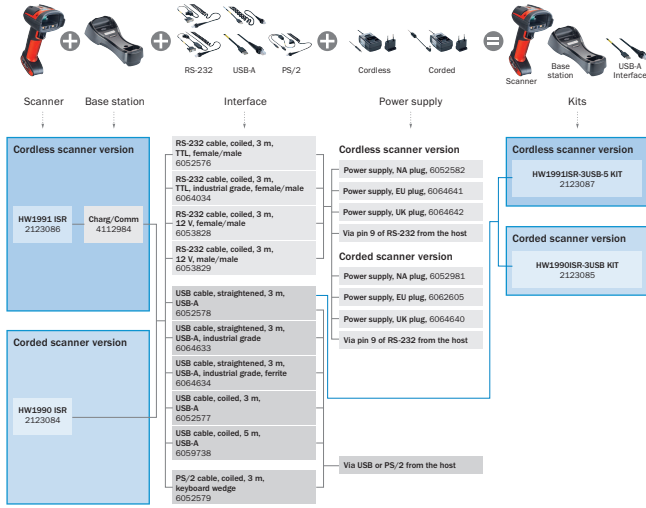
RS-232 USB-A PS/2 Cordless Corded Scanner Base station USB-A Interface

Scanner Base station Interface Power supply Kits

Cordless scanner version

HW1991 ISR
2123086

Charg/Comm
4112984

Corded scanner version

HW1990 ISR
2123084

RS-232 cable, coiled, 3 m, TTL, female/male
6052576

RS-232 cable, coiled, 3 m, TTL, industrial grade, female/male
6064034

RS-232 cable, coiled, 3 m, 12 V, female/male
6053828

RS-232 cable, coiled, 3 m, 12 V, male/male
6053829

USB cable, straightened, 3 m, USB-A
6052578

USB cable, straightened, 3 m, USB-A, industrial grade
6064633

USB cable, straightened, 3 m, USB-A, industrial grade, ferrite
6064634

USB cable, coiled, 3 m, USB-A
6052577

USB cable, coiled, 5 m, USB-A
6059738

PS/2 cable, coiled, 3 m, keyboard wedge
6052579

Cordless scanner version

Power supply, NA plug, 6052582

Power supply, EU plug, 6064641

Power supply, UK plug, 6064642

Via pin 9 of RS-232 from the host

Corded scanner version

Power supply, NA plug, 6052981

Power supply, EU plug, 6062605

Power supply, UK plug, 6064640

Via pin 9 of RS-232 from the host

Via USB or PS/2 from the host

Cordless scanner version

HW1991ISR-3USB-5 KIT
2123087

Corded scanner version

HW1990ISR-3USB KIT
2123085